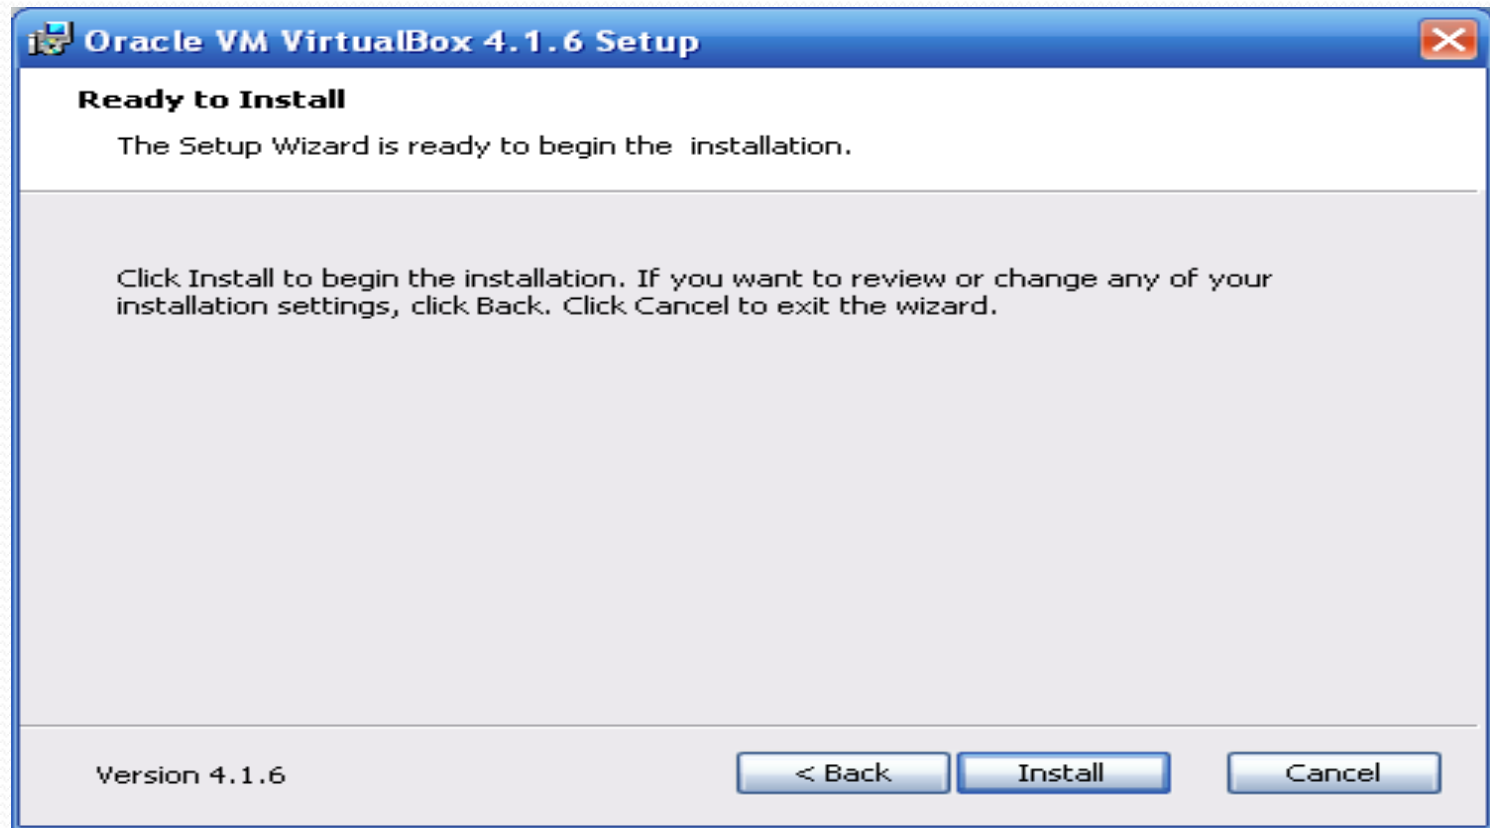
Oracle VM VirtualBox 4.1.6 Setup

Ready to Install

The Setup Wizard is ready to begin the installation.

Click Install to begin the installation. If you want to review or change any of your installation settings, click Back. Click Cancel to exit the wizard.

Version 4.1.6

< Back

Install

Cancel